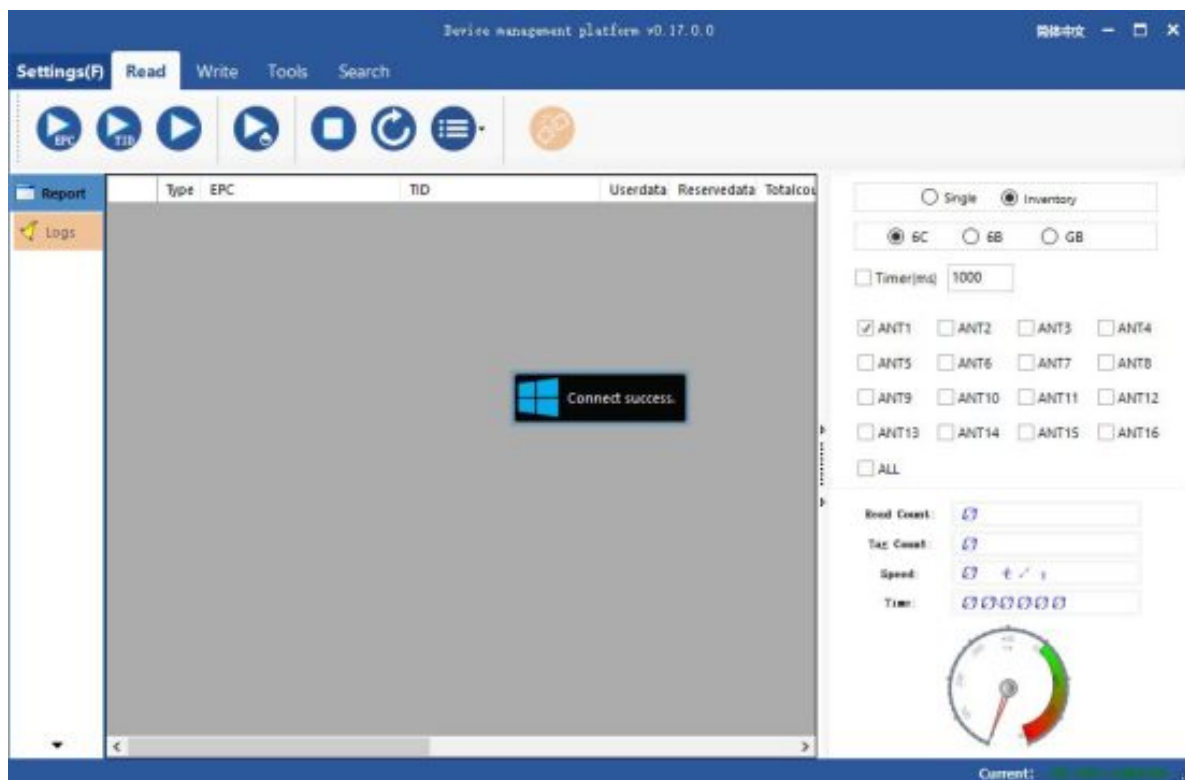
Device management platform v0.17.0.0

简体中文

Settings(F) Read Write Tools Search

EPC TID

Report
Logs

| | Type | EPC | TID | Userdata | Reservedata | Totalcou |
|---|---|---|---|---|---|---|

Connect success.

Single Inventory

6C 6B GB

Timer(ms) 1000

ANT1 ANT2 ANT3 ANT4
ANT5 ANT6 ANT7 ANT8
ANT9 ANT10 ANT11 ANT12
ANT13 ANT14 ANT15 ANT16
ALL

Read Count: 0
Tag Count: 0
Speed: 0 t/s
Time: 000000

Current: